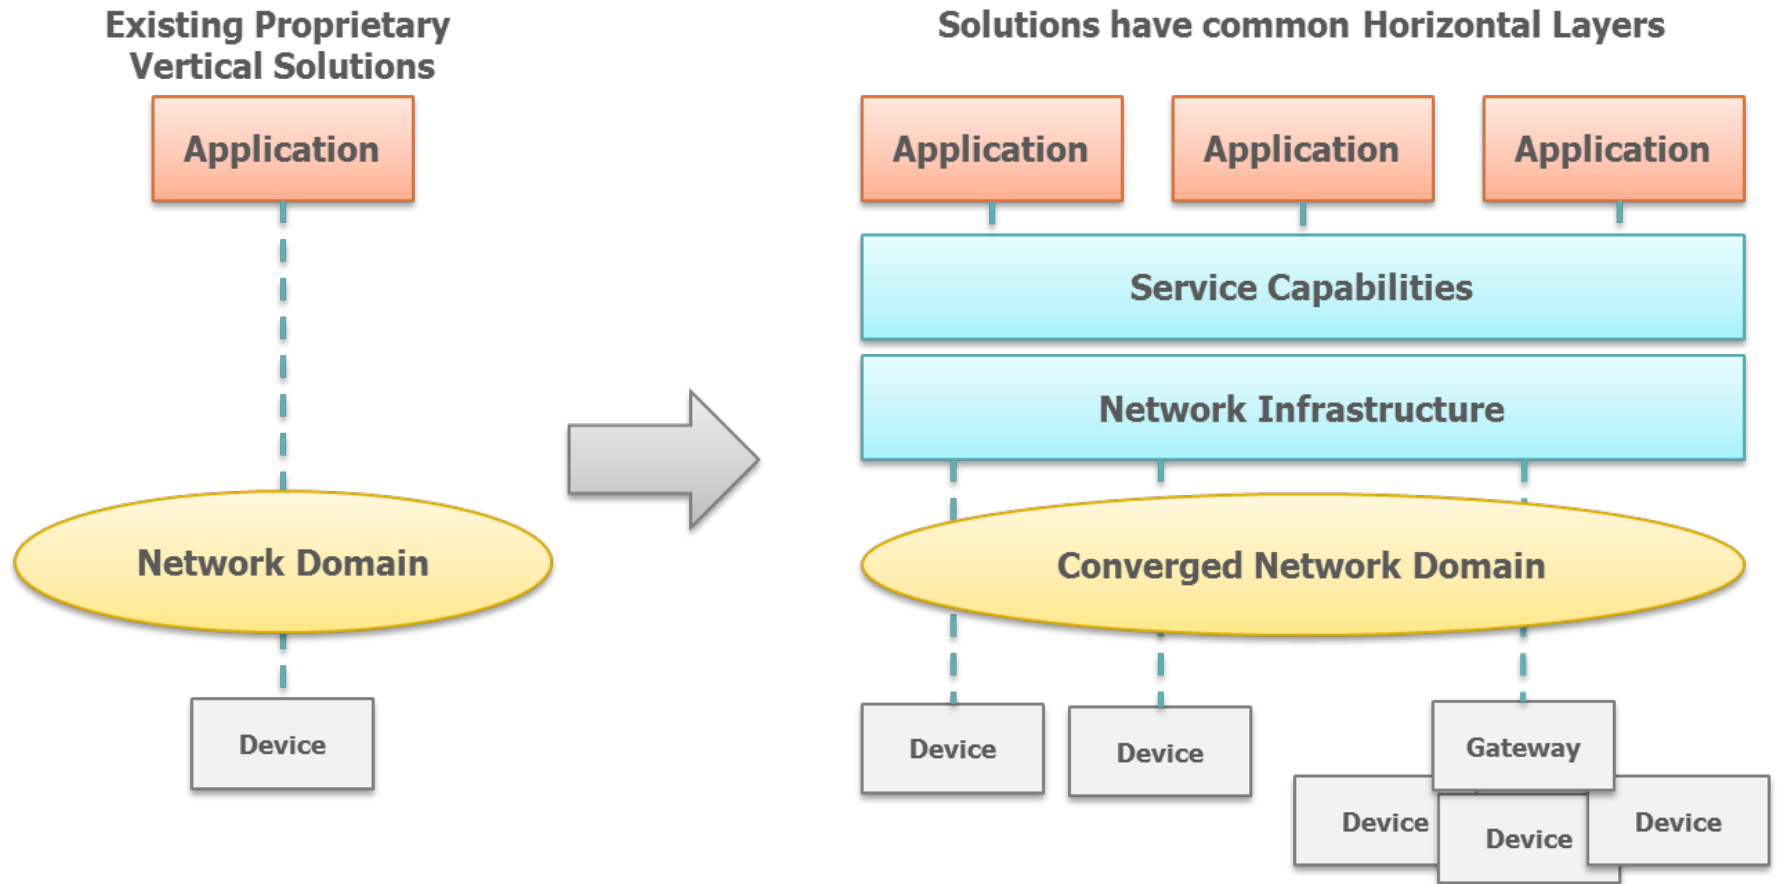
Existing Proprietary Vertical Solutions

Application

Network Domain

Device

Solutions have common Horizontal Layers

Application

Application

Application

Service Capabilities

Network Infrastructure

Converged Network Domain

Device

Device

Gateway

Device

Device

Device